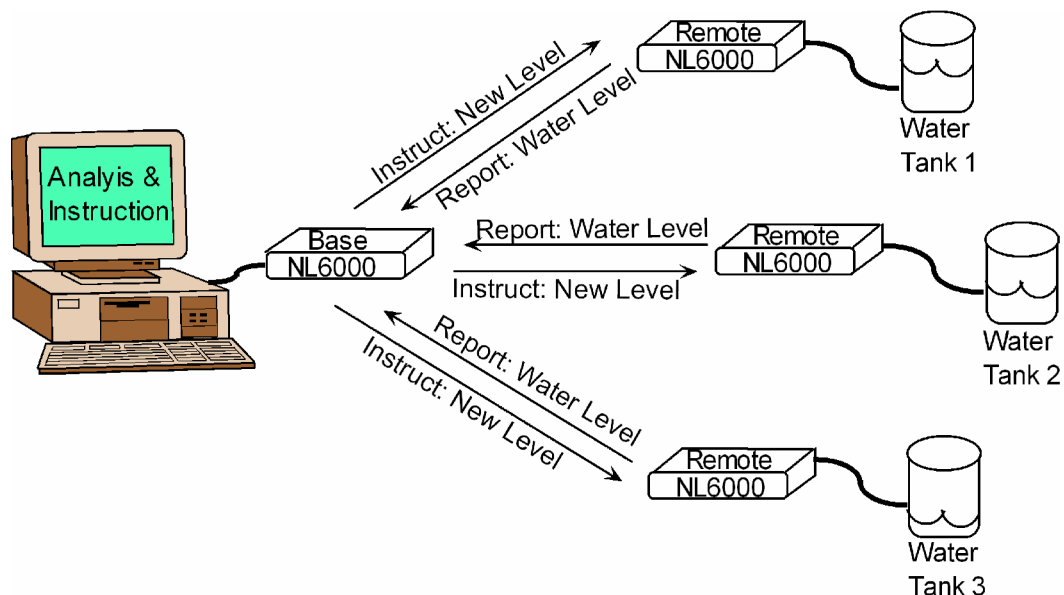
Analysis & Instruction

Base
NL6000

Instruct: New Level
Report: Water Level

Remote
NL6000

Water Tank 1

Report: Water Level
Instruct: New Level

Remote
NL6000

Water Tank 2

Report: Water Level
Instruct: New Level

Remote
NL6000

Water Tank 3